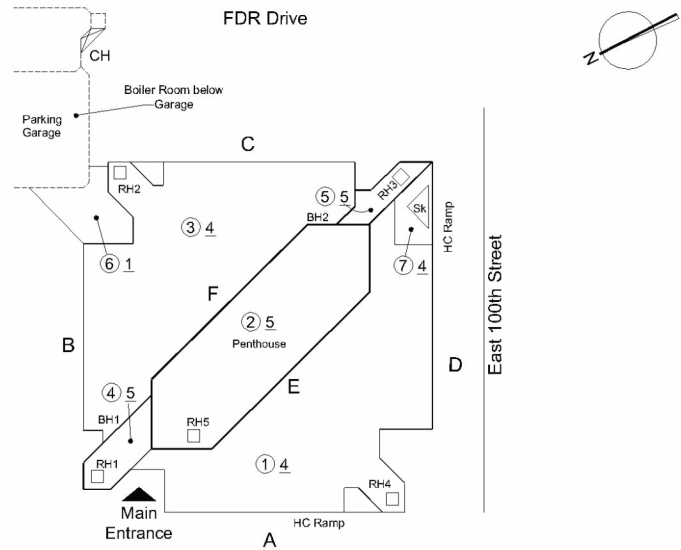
FDR Drive

N

CH

Boiler Room below Garage

Parking Garage

C

RH2

③ 4

⑥ 1

⑤ 5

RH3

BH2

Sk

HC Ramp

⑦ 4

East 100th Street

F

② 5

Penthouse

B

E

D

④ 5

BH1

RH5

RH1

① 4

RH4

Main Entrance

HC Ramp

A